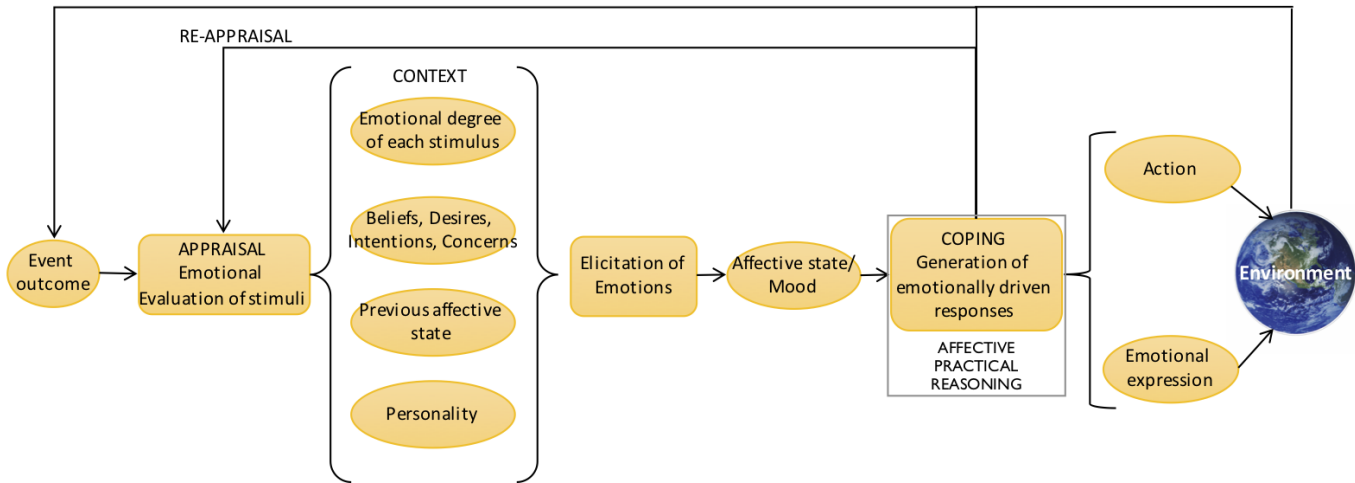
RE-APPRAISAL

Event outcome

APPRAISAL
Emotional
Evaluation of stimuli

CONTEXT

Emotional degree of each stimulus

Beliefs, Desires, Intentions, Concerns

Previous affective state

Personality

Elicitation of Emotions

Affective state/ Mood

COPING
Generation of emotionally driven responses

AFFECTIVE PRACTICAL REASONING

Action

Emotional expression

Environment